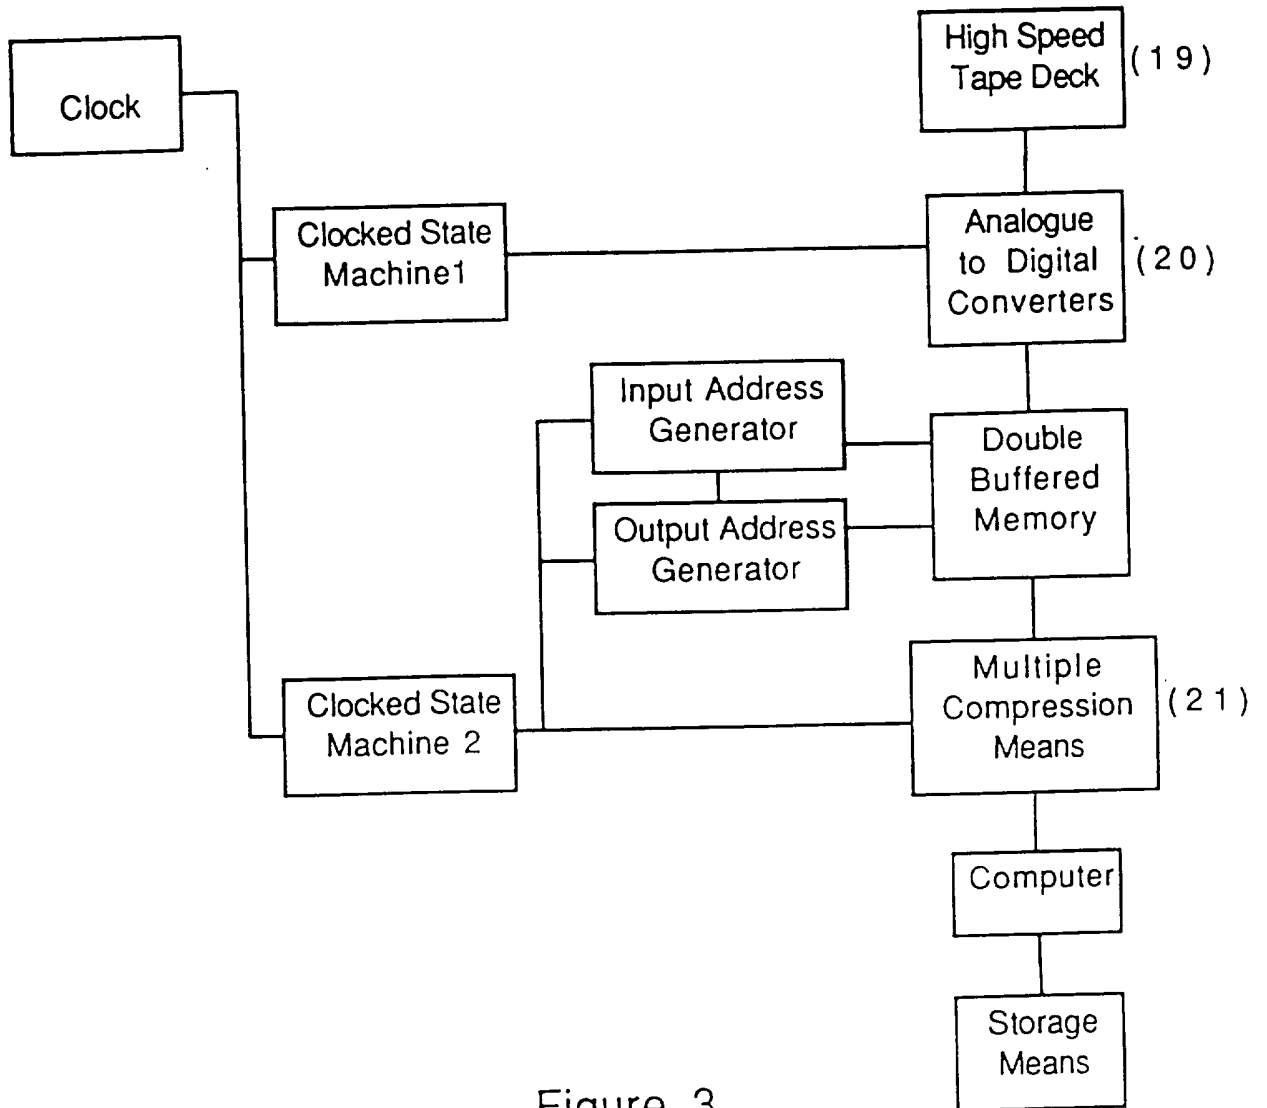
Clock

High Speed Tape Deck

(19)

Clocked State Machine1

Analogue to Digital Converters

(20)

Input Address Generator

Output Address Generator

Double Buffered Memory

Clocked State Machine 2

Multiple Compression Means

(21)

Computer

Storage Means

Figure 3